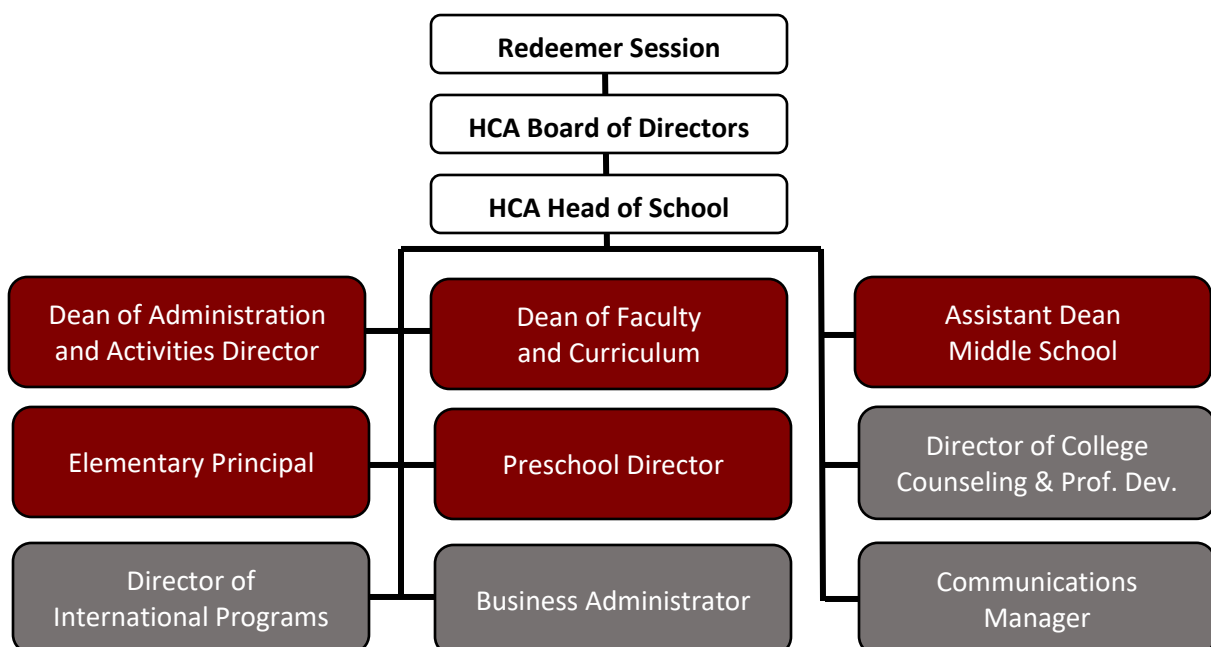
Redeemer Session

HCA Board of Directors

HCA Head of School

Dean of Administration and Activities Director

Dean of Faculty and Curriculum

Assistant Dean Middle School

Elementary Principal

Preschool Director

Director of College Counseling & Prof. Dev.

Director of International Programs

Business Administrator

Communications Manager